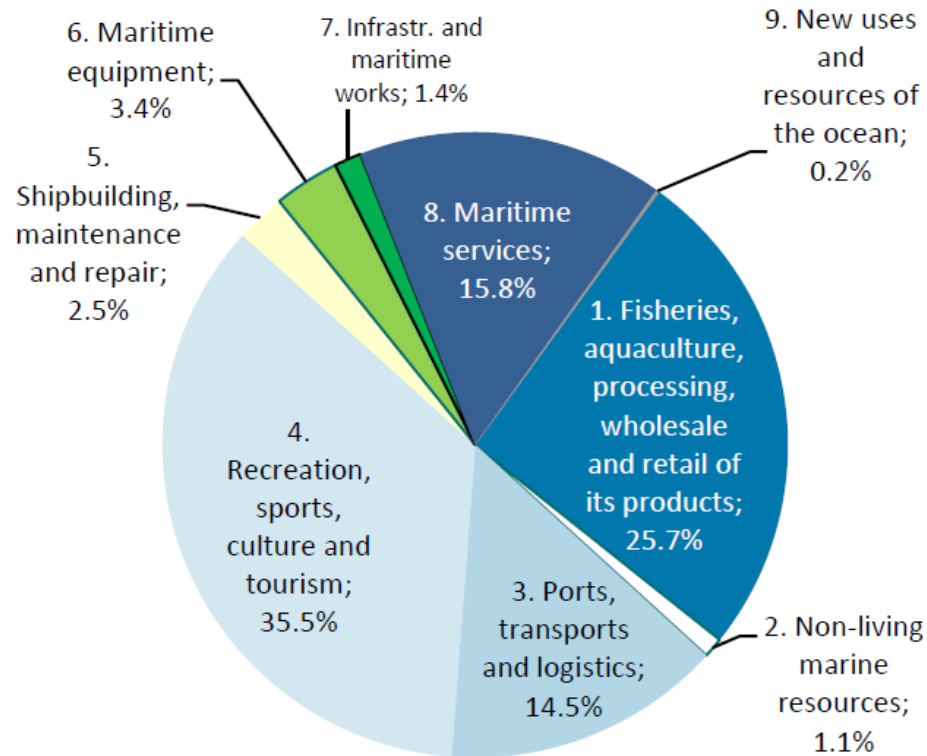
6. Maritime equipment; 3.4%

7. Infrastr. and maritime works; 1.4%

9. New uses and resources of the ocean; 0.2%

5. Shipbuilding, maintenance and repair; 2.5%

8. Maritime services; 15.8%

1. Fisheries, aquaculture, processing, wholesale and retail of its products; 25.7%

4. Recreation, sports, culture and tourism; 35.5%

3. Ports, transports and logistics; 14.5%

2. Non-living marine resources; 1.1%